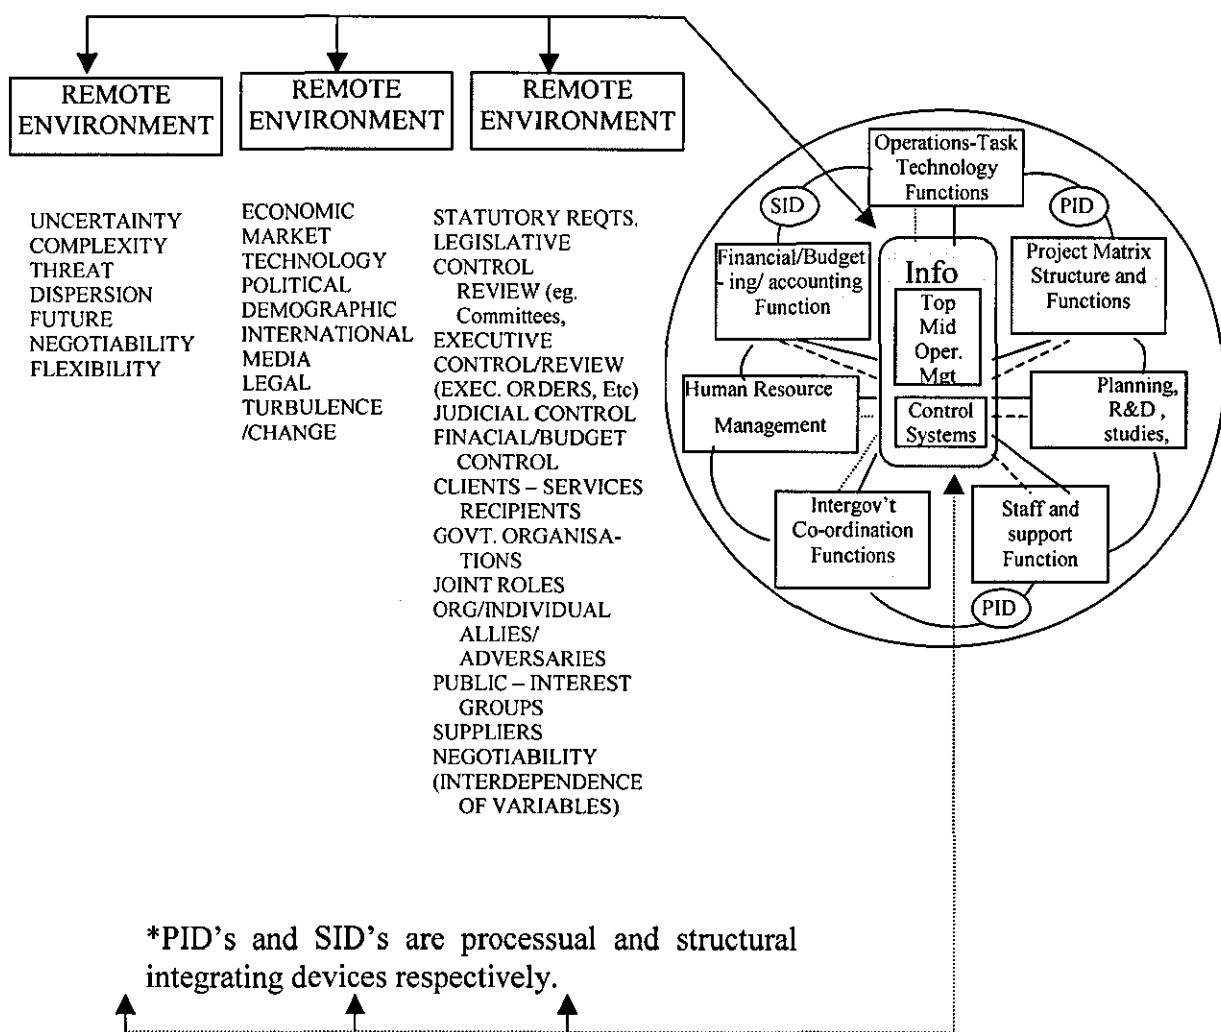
REMOTE ENVIRONMENT

REMOTE ENVIRONMENT

REMOTE ENVIRONMENT

UNCERTAINTY
COMPLEXITY
THREAT
DISPERSION
FUTURE
NEGOTIABILITY
FLEXIBILITY

ECONOMIC
MARKET
TECHNOLOGY
POLITICAL
DEMOGRAPHIC
INTERNATIONAL
MEDIA
LEGAL
TURBULENCE /CHANGE

STATUTORY REQTS.
LEGISLATIVE CONTROL REVIEW (eg. Committees,
EXECUTIVE CONTROL/REVIEW (EXEC. ORDERS, Etc)
JUDICIAL CONTROL
FINACIAL/BUDGET CONTROL
CLIENTS – SERVICES RECIPIENTS
GOVT. ORGANISATIONS
JOINT ROLES
ORG/INDIVIDUAL ALLIES/ ADVERSARIES
PUBLIC – INTEREST GROUPS
SUPPLIERS
NEGOTIABILITY (INTERDEPENDENCE OF VARIABLES)

Operations-Task Technology Functions

SID

PID

Financial/Budgeting/ accounting Function

Info

Top
Mid
Oper.
Mgt

Project Matrix Structure and Functions

Human Resource Management

Control Systems

Planning, R&D , studies,

Intergov't Co-ordination Functions

Staff and support Function

PID

*PID's and SID's are processual and structural integrating devices respectively.